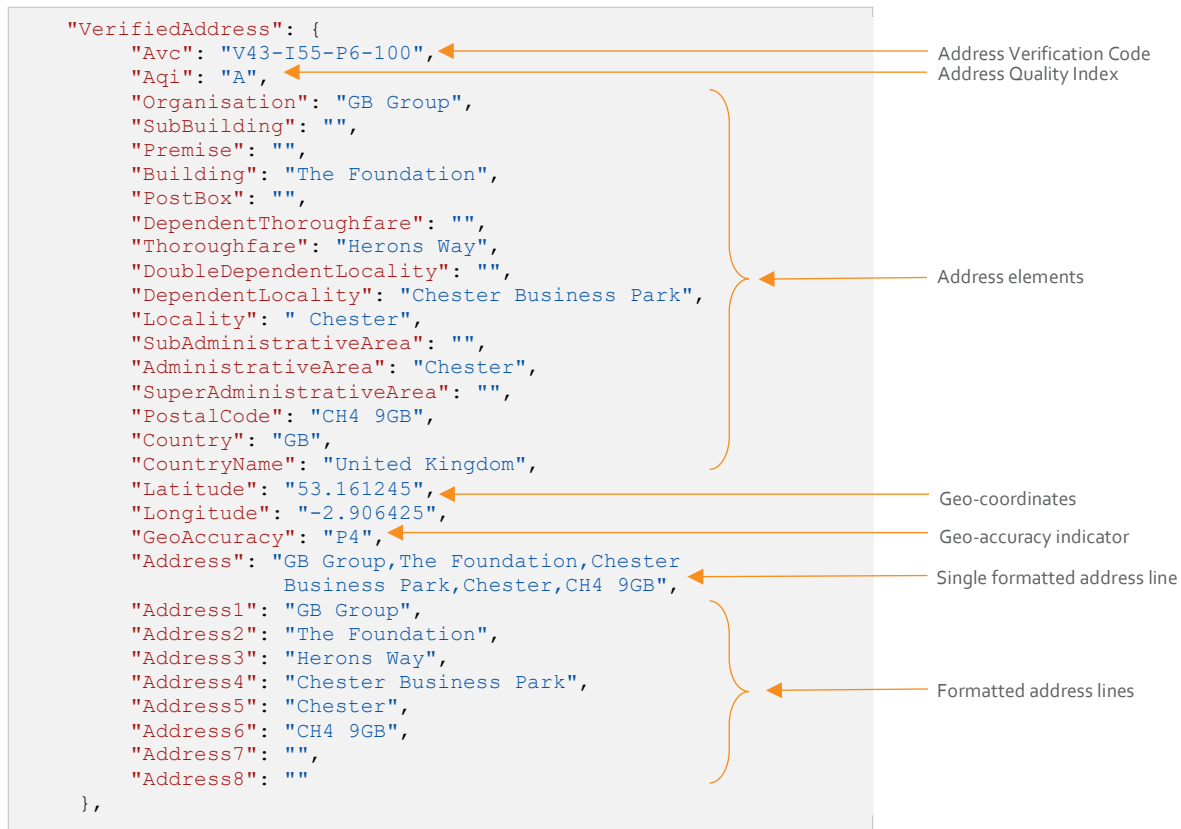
"VerifiedAddress": {
"Avc": "V43-I55-P6-100",
"Aqi": "A",
"Organisation": "GB Group",
"SubBuilding": "",
"Premise": "",
"Building": "The Foundation",
"PostBox": "",
"DependentThoroughfare": "",
"Thoroughfare": "Herons Way",
"DoubleDependentLocality": "",
"DependentLocality": "Chester Business Park",
"Locality": " Chester",
"SubAdministrativeArea": "",
"AdministrativeArea": "Chester",
"SuperAdministrativeArea": "",
"PostalCode": "CH4 9GB",
"Country": "GB",
"CountryName": "United Kingdom",
"Latitude": "53.161245",
"Longitude": "-2.906425",
"GeoAccuracy": "P4",
"Address": "GB Group,The Foundation,Chester Business Park,Chester,CH4 9GB",
"Address1": "GB Group",
"Address2": "The Foundation",
"Address3": "Herons Way",
"Address4": "Chester Business Park",
"Address5": "Chester",
"Address6": "CH4 9GB",
"Address7": "",
"Address8": ""
},

Address Verification Code
Address Quality Index
Address elements
Geo-coordinates
Geo-accuracy indicator
Single formatted address line
Formatted address lines